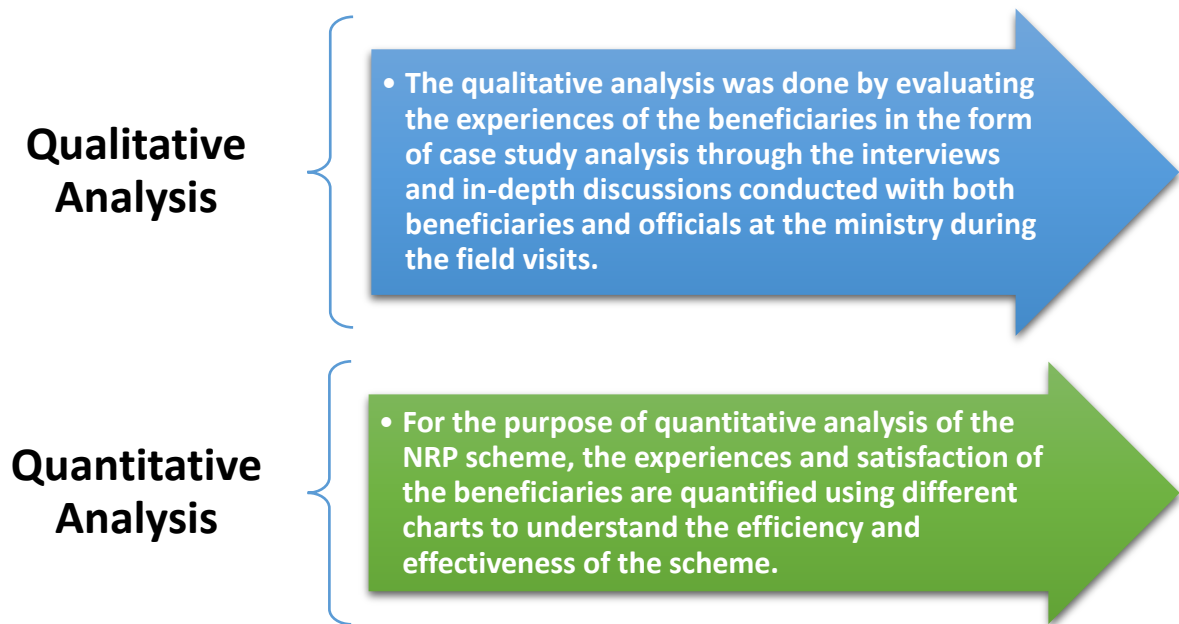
Qualitative Analysis

• The qualitative analysis was done by evaluating the experiences of the beneficiaries in the form of case study analysis through the interviews and in-depth discussions conducted with both beneficiaries and officials at the ministry during the field visits.

Quantitative Analysis

• For the purpose of quantitative analysis of the NRP scheme, the experiences and satisfaction of the beneficiaries are quantified using different charts to understand the efficiency and effectiveness of the scheme.